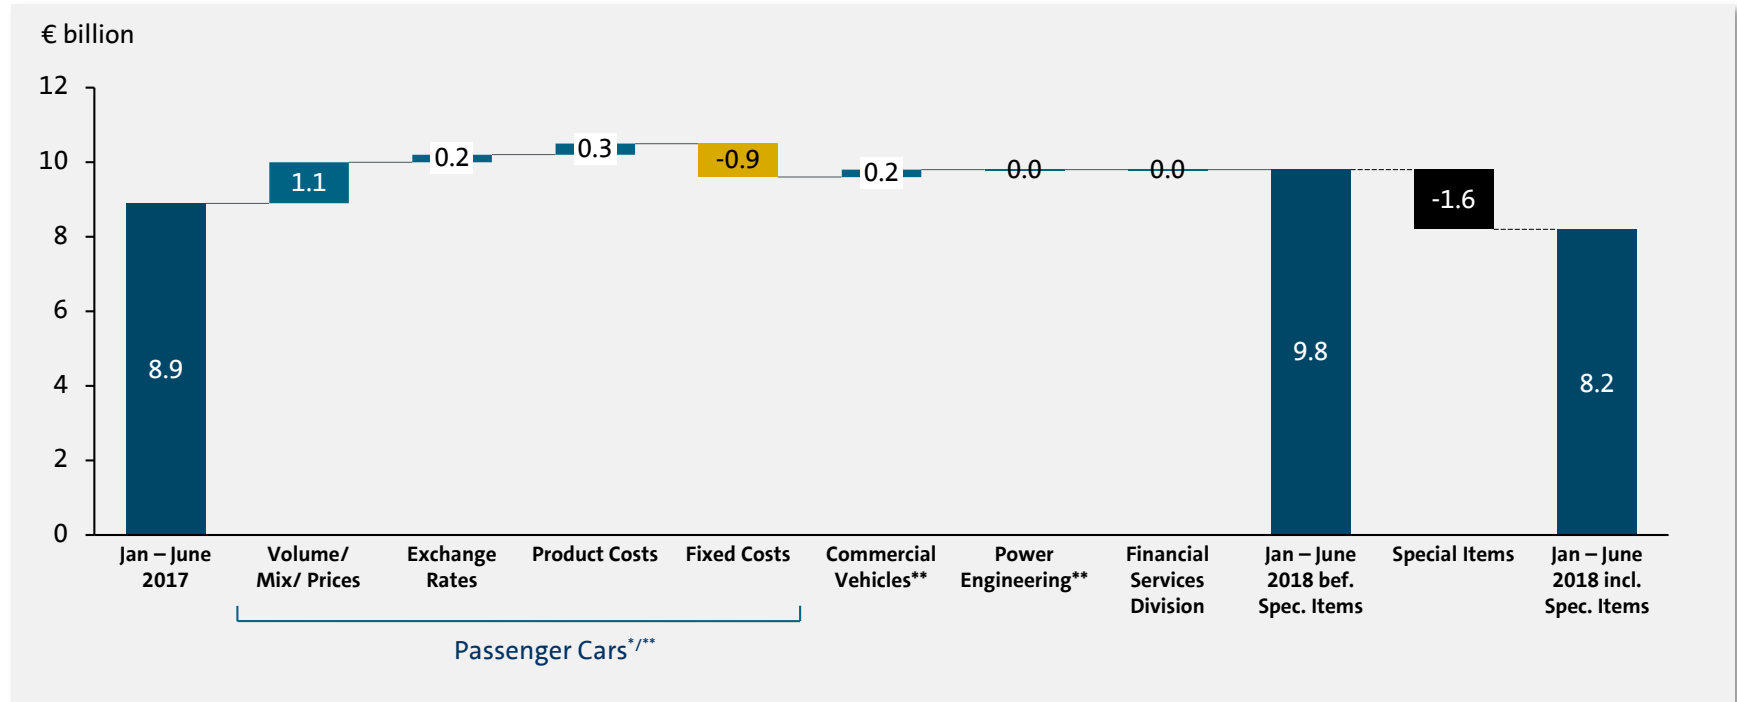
€ billion

12
10
8
6
4
2
0

8.9
1.1
0.2
0.3
-0.9
0.2
0.0
0.0
9.8
-1.6
8.2

Jan – June 2017
Volume/ Mix/ Prices
Exchange Rates
Product Costs
Fixed Costs
Commercial Vehicles**
Power Engineering**
Financial Services Division
Jan – June 2018 bef. Spec. Items
Special Items
Jan – June 2018 incl. Spec. Items

Passenger Cars*/**